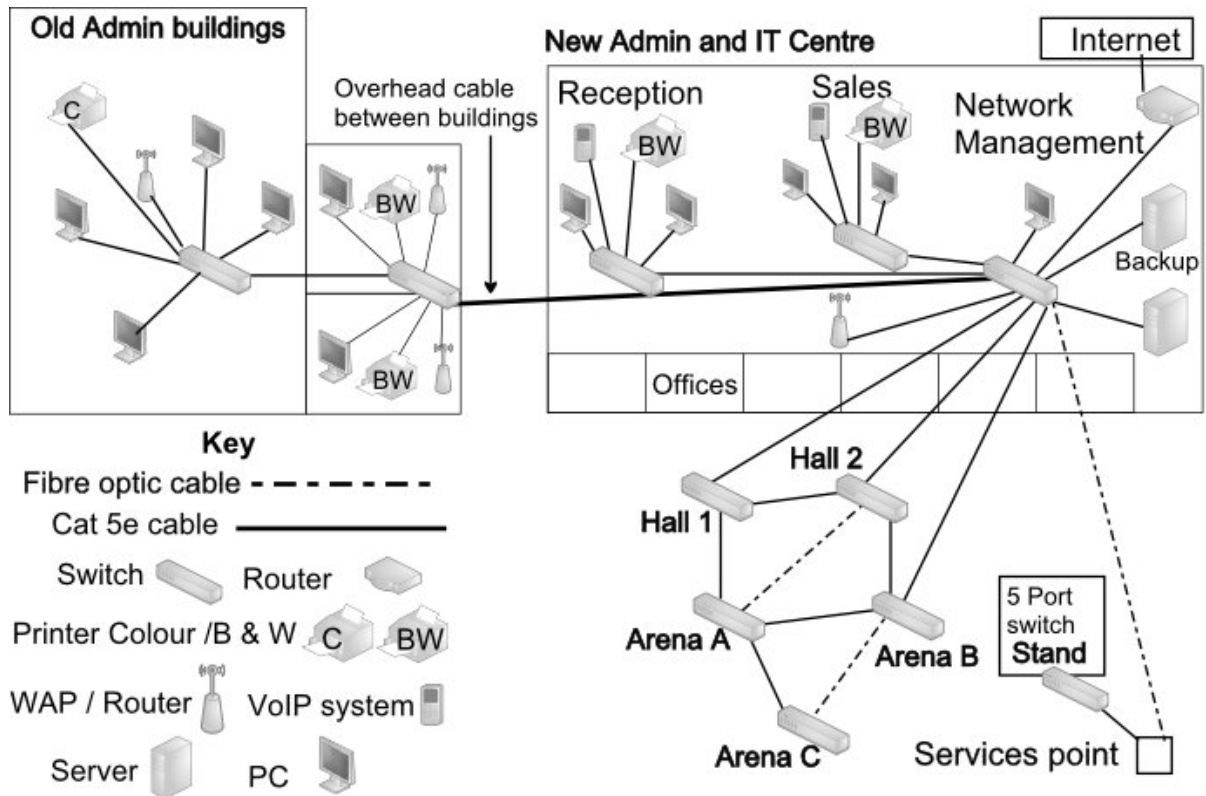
Old Admin buildings

C

Overhead cable between buildings

BW

BW

New Admin and IT Centre

Internet

Reception

BW

Sales

BW

Network Management

Backup

Offices

Key

Fibre optic cable

Cat 5e cable

Switch

Router

Printer Colour /B & W

C

BW

WAP / Router

VoIP system

Server

PC

Hall 2

Hall 1

Arena A

Arena B

Arena C

5 Port switch

Stand

Services point